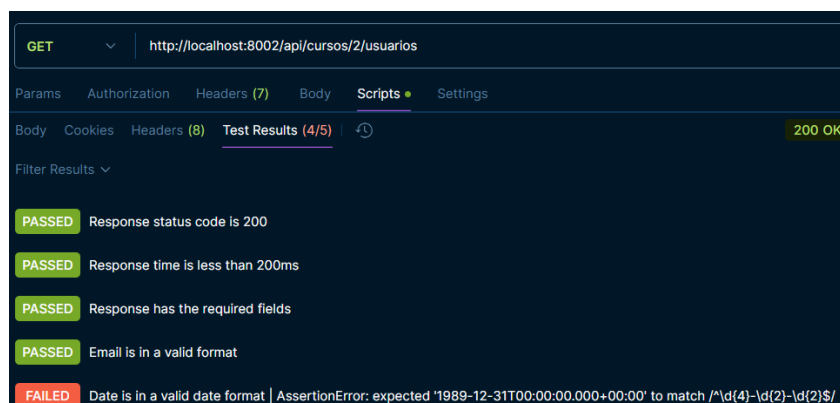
GET http://localhost:8002/api/cursos/2/usuarios

Params Authorization Headers (7) Body Scripts Settings

Body Cookies Headers (8) Test Results (4/5)

200 OK

Filter Results

PASSED Response status code is 200

PASSED Response time is less than 200ms

PASSED Response has the required fields

PASSED Email is in a valid format

FAILED Date is in a valid date format | AssertionError: expected '1989-12-31T00:00:00.000+00:00' to match /^\d{4}-\d{2}-\d{2}$/